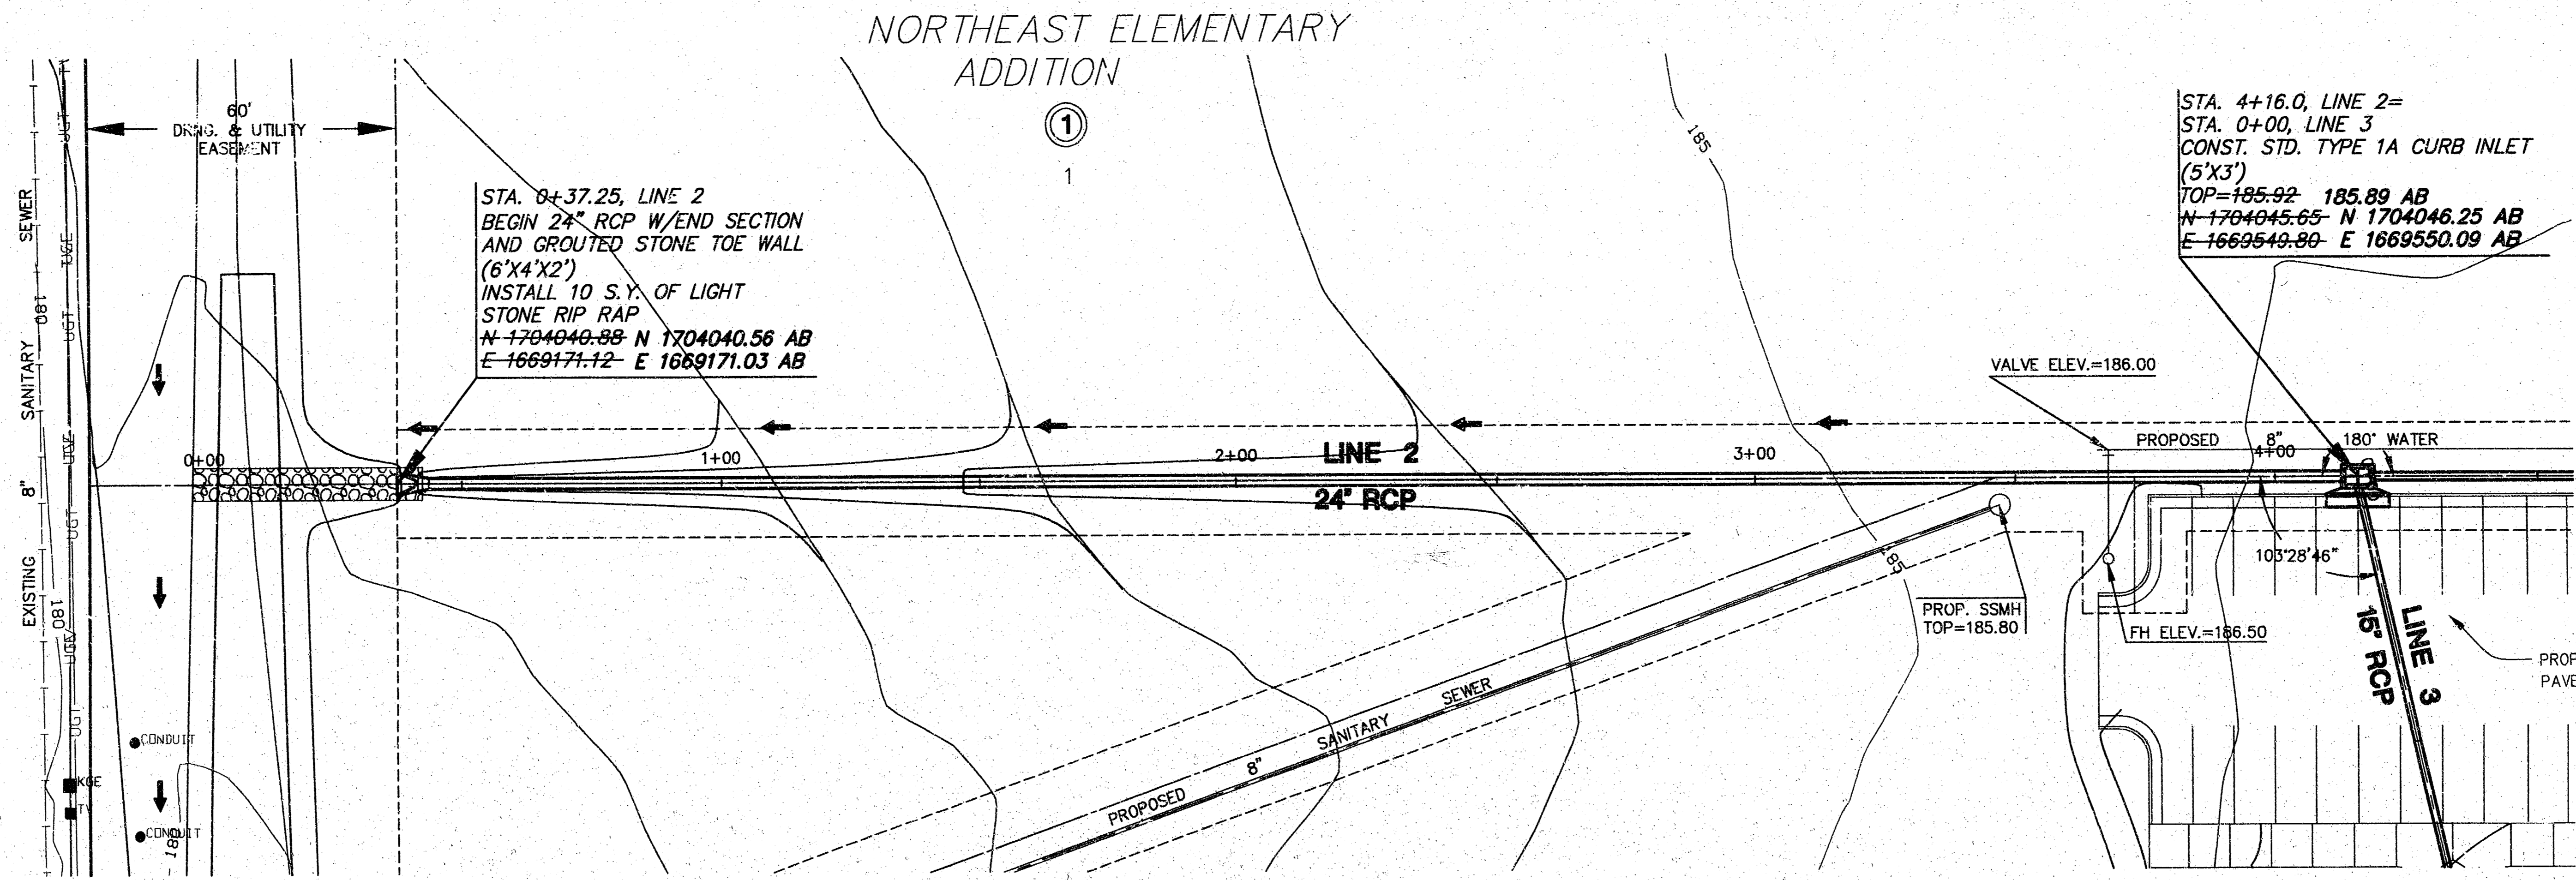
NORTHEAST ELEMENTARY
ADDITION

①

1

60'
DRNG. & UTILITY
EASEMENT

EXISTING 8" SANITARY SEWER

UGT
UGE
180

STA. 0+37.25, LINE 2
BEGIN 24" RCP W/END SECTION
AND GROUTED STONE TOE WALL
(6'X4'X2')
INSTALL 10 S.Y. OF LIGHT
STONE RIP RAP
~~N 1704040.88~~ N 1704040.56 AB
~~E 1669171.12~~ E 1669171.03 AB

185

STA. 4+16.0, LINE 2=
STA. 0+00, LINE 3
CONST. STD. TYPE 1A CURB INLET
(5'X3')
TOP=~~185.92~~ 185.89 AB
~~N 1704045.65~~ N 1704046.25 AB
~~E 1669549.80~~ E 1669550.09 AB

VALVE ELEV.=186.00

0+00
1+00
2+00
LINE 2
24" RCP
3+00
PROPOSED 8" 180° WATER
4+00

103°28'46"

185

PROP. SSMH
TOP=185.80

FH ELEV.=186.50

LINE 3
15" RCP

PROP
PAVE

PROPOSED 8" SANITARY SEWER

CONDUIT
KGE
TV
CONDUIT
180